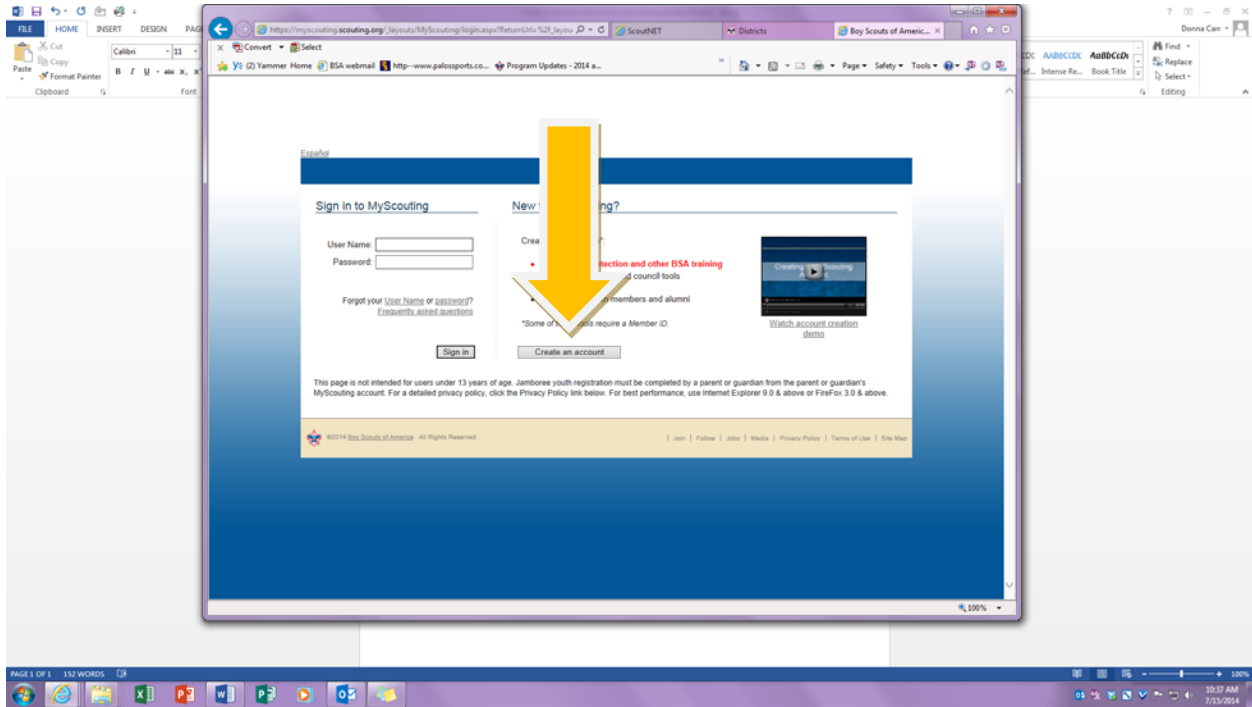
FILE HOME INSERT DESIGN PAG

Cut
Copy
Paste
Format Painter
Clipboard
Calibri 11
B I U abc x, x²
Font

AaBbCcDc AaBbCcDc
Intense Re... Book Title
Find
Replace
Select
Editing
Donna Carr

https://myscouting.scouting.org/_layouts/MyScouting/login.aspx?ReturnUrl=%2f_layou
ScoutNET
Districts
Boy Scouts of Americ...
Convert Select
Y! (2) Yammer Home BSA webmail http--www.palossports.co... Program Updates - 2014 a...
Page Safety Tools

Español

Sign in to MyScouting
User Name:
Password:
Forgot your User Name or password?
Frequently asked questions
Sign in

New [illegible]ing?
Crea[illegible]
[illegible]tection and other BSA training
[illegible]d council tools
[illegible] members and alumni
*Some of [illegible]ls require a Member ID.
Create an account

Creating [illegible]couting
Watch account creation demo

This page is not intended for users under 13 years of age. Jamboree youth registration must be completed by a parent or guardian from the parent or guardian's MyScouting account. For a detailed privacy policy, click the Privacy Policy link below. For best performance, use Internet Explorer 9.0 & above or FireFox 3.0 & above.

©2014 Boy Scouts of America All Rights Reserved
| Join | Follow | Jobs | Media | Privacy Policy | Terms of Use | Site Map

100%

PAGE 1 OF 1 152 WORDS
100%
10:37 AM
7/15/2014